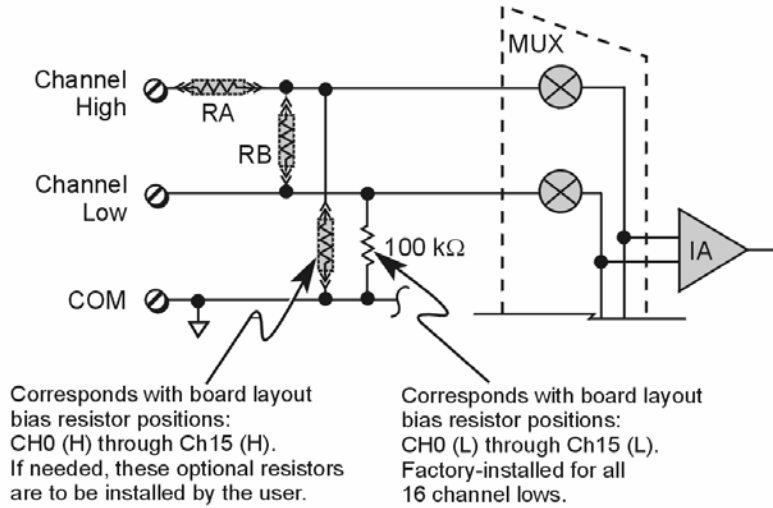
MUX

Channel High

RA

RB

Channel Low

100 kΩ

IA

COM

Corresponds with board layout bias resistor positions: CH0 (H) through Ch15 (H). If needed, these optional resistors are to be installed by the user.

Corresponds with board layout bias resistor positions: CH0 (L) through Ch15 (L). Factory-installed for all 16 channel lows.